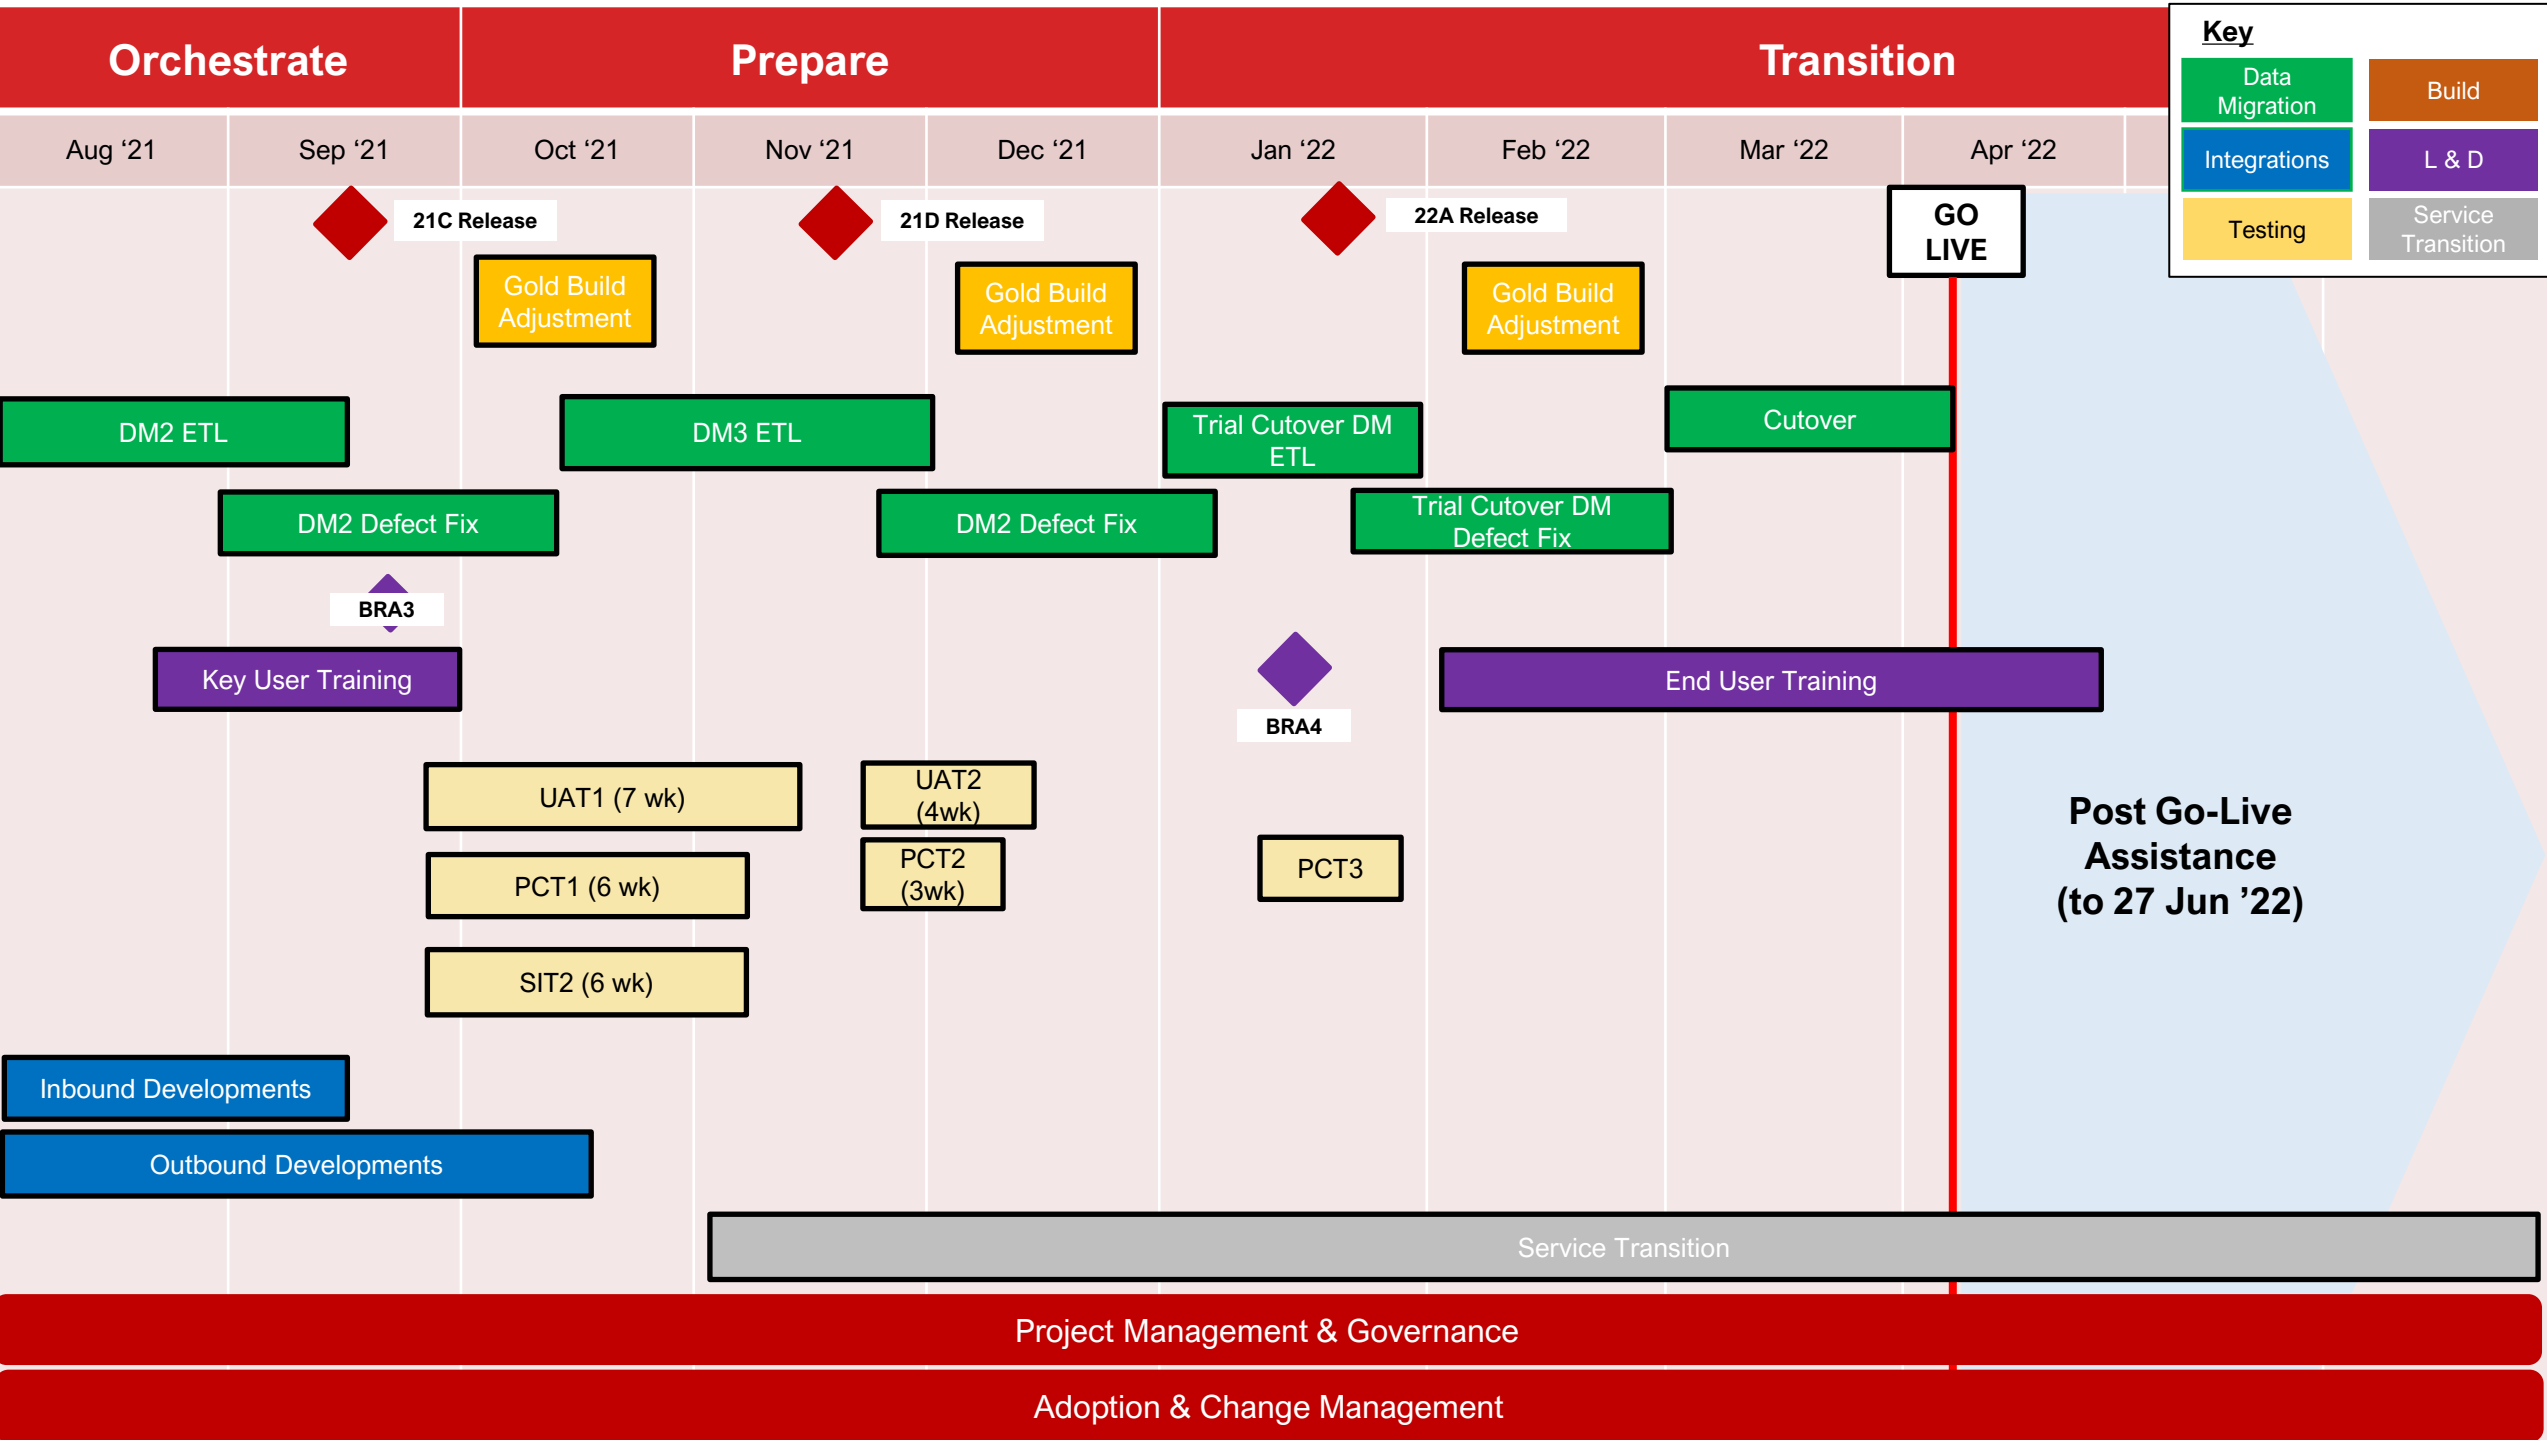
Orchestrate

Prepare

Transition

Key

Data Migration

Build

Integrations

L & D

Testing

Service Transition

Aug ‘21

Sep ‘21

Oct ‘21

Nov ‘21

Dec ‘21

Jan ‘22

Feb ‘22

Mar ‘22

Apr ‘22

21C Release

21D Release

22A Release

GO LIVE

Gold Build Adjustment

Gold Build Adjustment

Gold Build Adjustment

DM2 ETL

DM3 ETL

Trial Cutover DM ETL

Cutover

DM2 Defect Fix

DM2 Defect Fix

Trial Cutover DM Defect Fix

BRA3

Key User Training

End User Training

BRA4

UAT1 (7 wk)

UAT2 (4wk)

PCT1 (6 wk)

PCT2 (3wk)

PCT3

SIT2 (6 wk)

Post Go-Live Assistance (to 27 Jun ’22)

Inbound Developments

Outbound Developments

Service Transition

Project Management & Governance

Adoption & Change Management